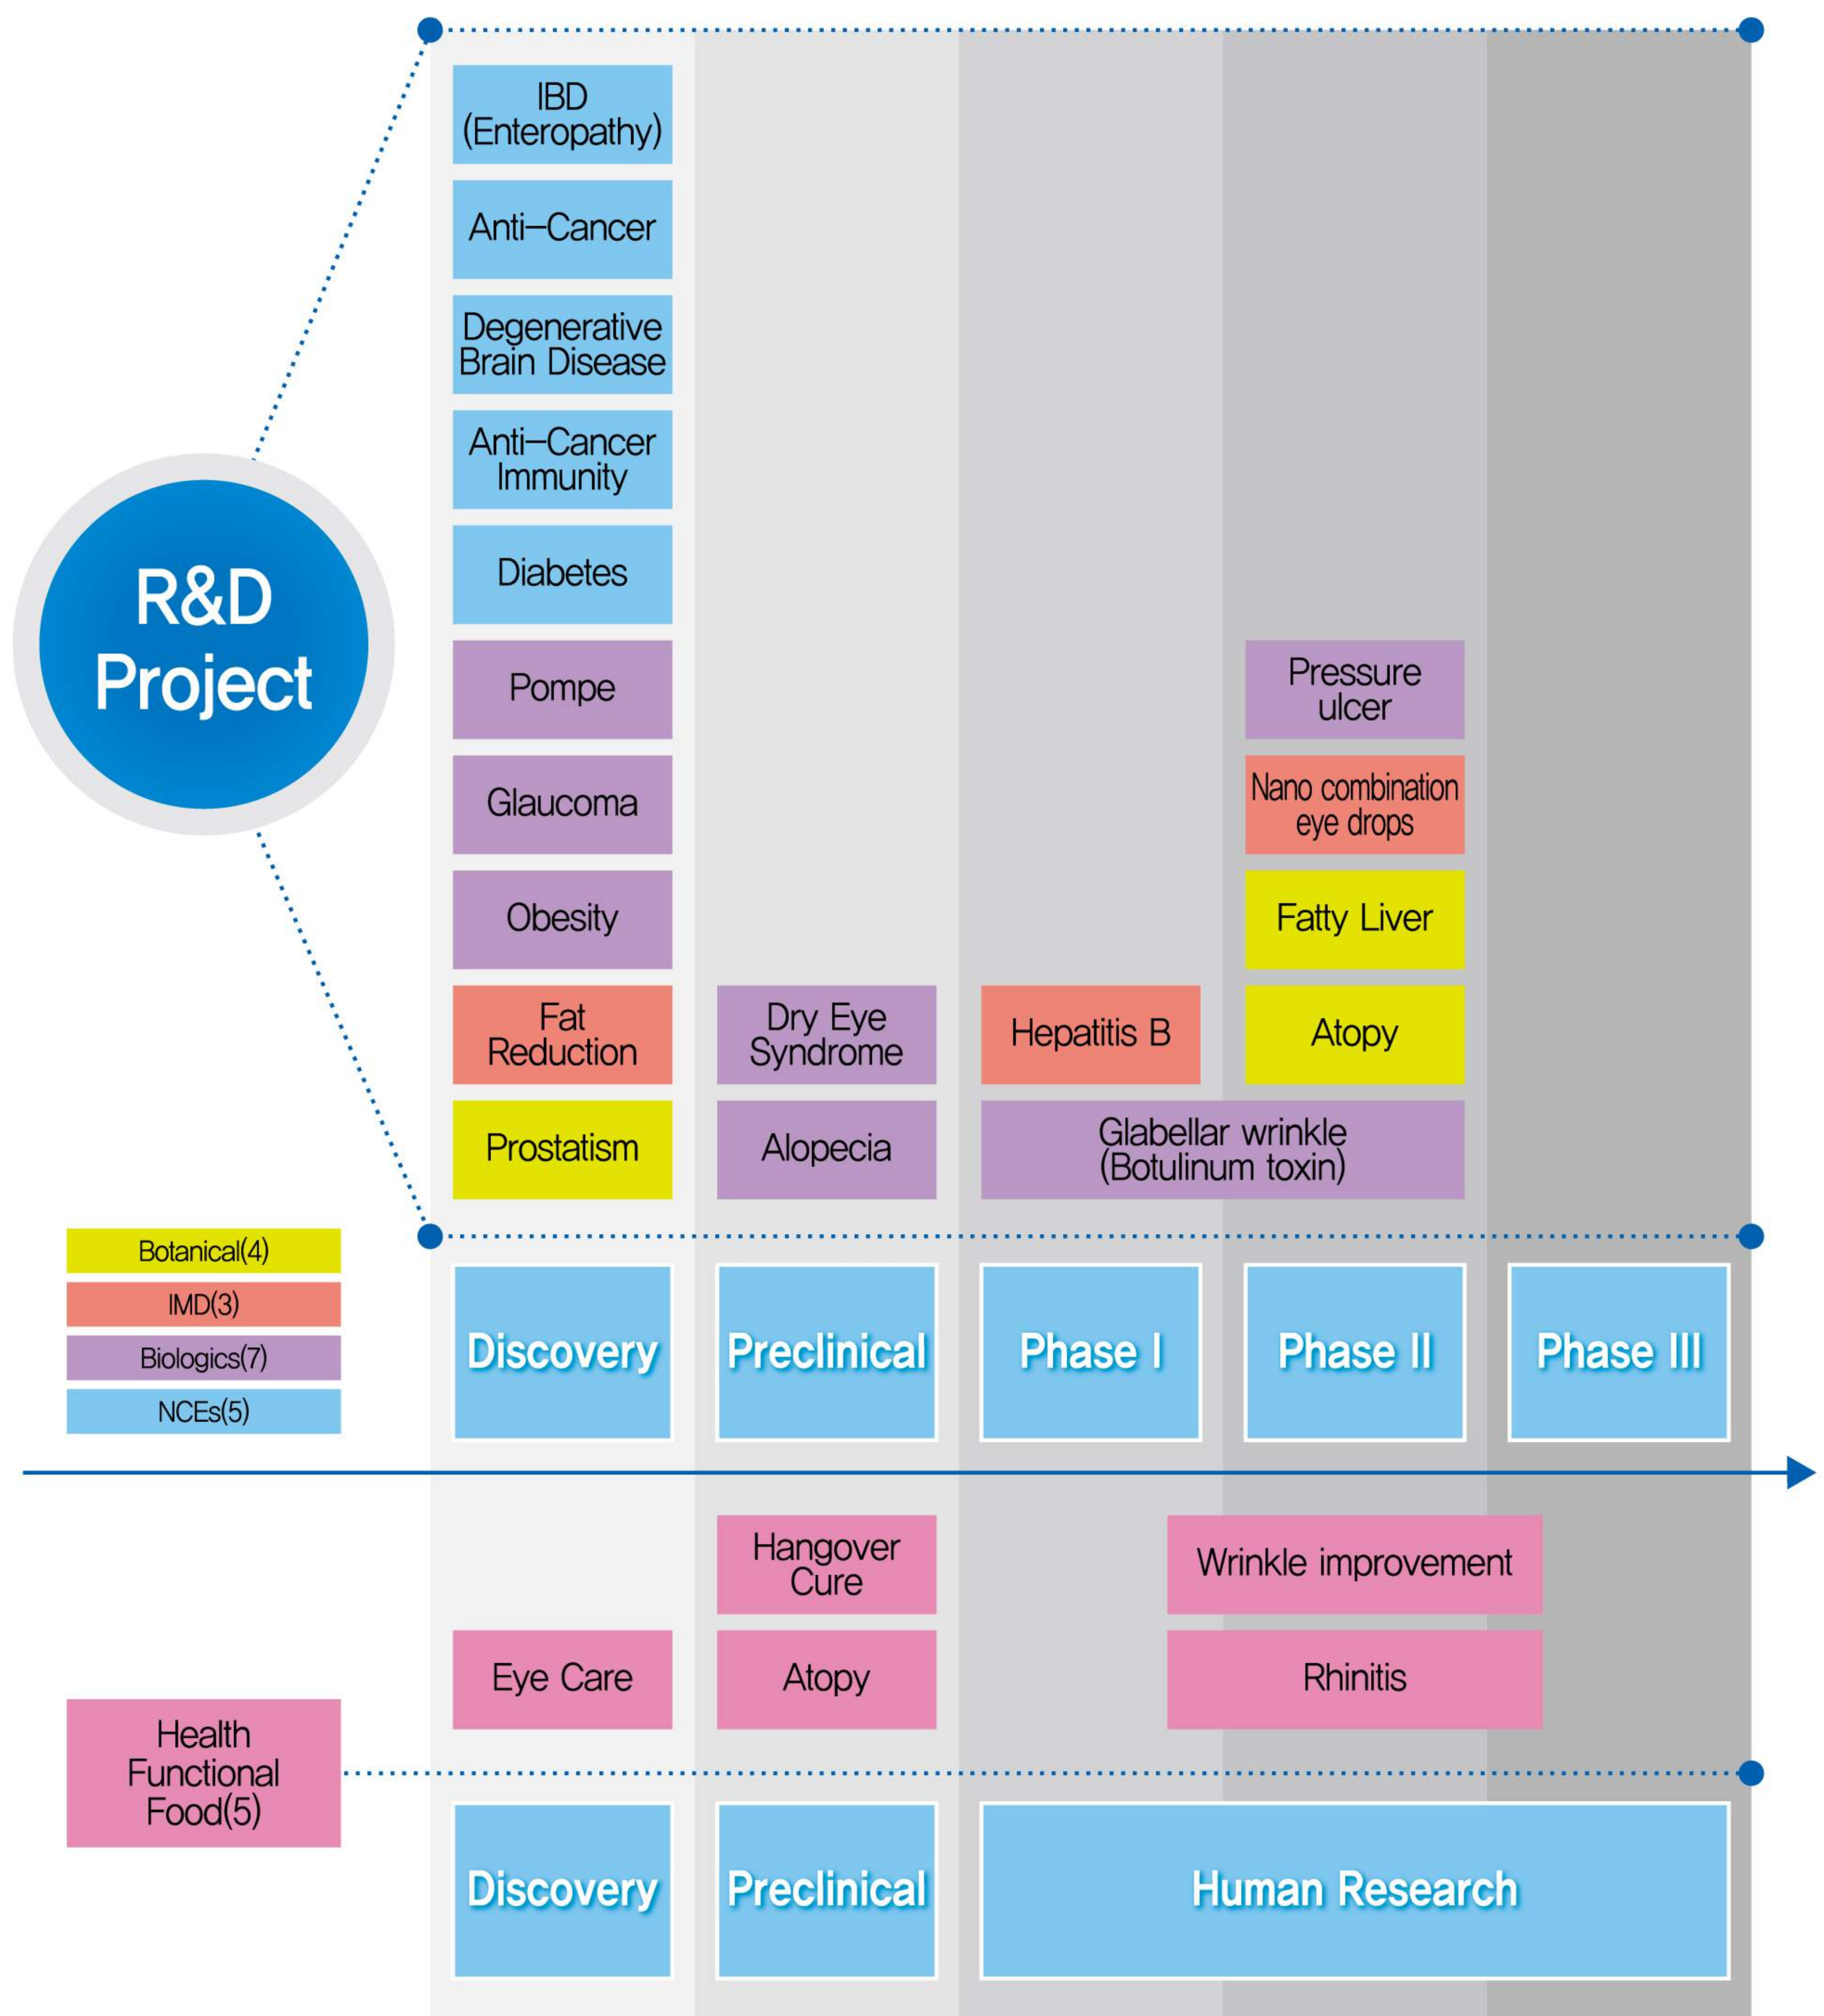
R&D Project

IBD (Enteropathy)

Anti–Cancer

Degenerative Brain Disease

Anti–Cancer Immunity

Diabetes

Pompe

Glaucoma

Obesity

Fat Reduction

Prostatism

Dry Eye Syndrome

Alopecia

Hepatitis B

Glabellar wrinkle (Botulinum toxin)

Pressure ulcer

Nano combination eye drops

Fatty Liver

Atopy

Botanical(4)
IMD(3)
Biologics(7)
NCEs(5)

Discovery
Preclinical
Phase I
Phase II
Phase III

Hangover Cure

Wrinkle improvement

Eye Care

Atopy

Rhinitis

Health Functional Food(5)

Discovery
Preclinical
Human Research